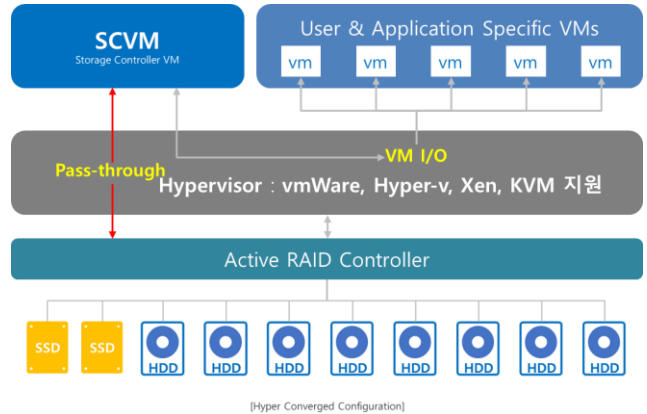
SCVM
Storage Controller VM

User & Application Specific VMs

vm vm vm vm vm

VM I/O

Pass-through

Hypervisor : vmWare, Hyper-v, Xen, KVM 지원

Active RAID Controller

SSD SSD HDD HDD HDD HDD HDD HDD HDD HDD

[Hyper Converged Configuration]